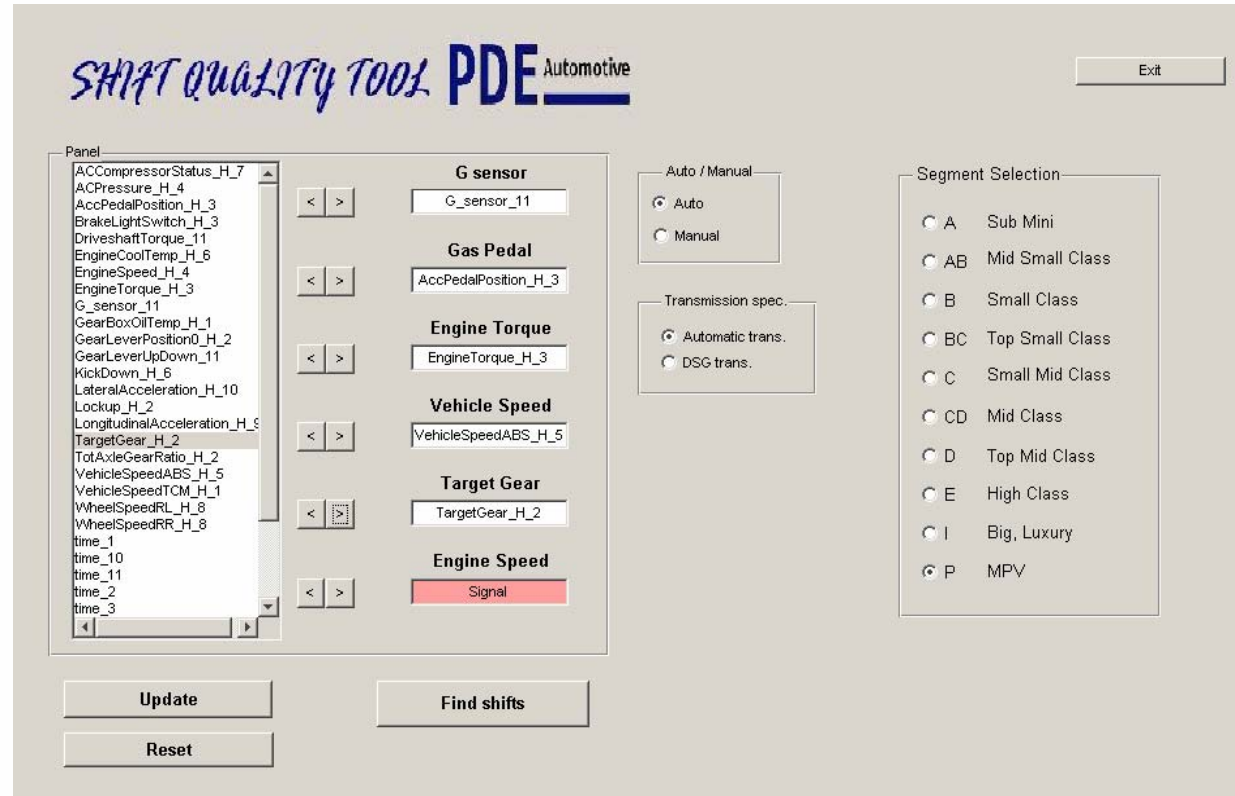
SHIFT QUALITY TOOL PDE Automotive

Exit

Panel

ACCompressorStatus_H_7
ACPressure_H_4
AccPedalPosition_H_3
BrakeLightSwitch_H_3
DriveshaftTorque_11
EngineCoolTemp_H_6
EngineSpeed_H_4
EngineTorque_H_3
G_sensor_11
GearBoxOilTemp_H_1
GearLeverPosition0_H_2
GearLeverUpDown_11
KickDown_H_6
LateralAcceleration_H_10
Lockup_H_2
LongitudinalAcceleration_H_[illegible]
TargetGear_H_2
TotAxleGearRatio_H_2
VehicleSpeedABS_H_5
VehicleSpeedTCM_H_1
WheelSpeedRL_H_8
WheelSpeedRR_H_8
time_1
time_10
time_11
time_2
time_3

< >

G sensor
G_sensor_11

< >

Gas Pedal
AccPedalPosition_H_3

< >

Engine Torque
EngineTorque_H_3

< >

Vehicle Speed
VehicleSpeedABS_H_5

< >

Target Gear
TargetGear_H_2

< >

Engine Speed
Signal

Auto / Manual
Auto
Manual

Transmission spec.
Automatic trans.
DSG trans.

Segment Selection
A Sub Mini
AB Mid Small Class
B Small Class
BC Top Small Class
C Small Mid Class
CD Mid Class
D Top Mid Class
E High Class
I Big, Luxury
P MPV

Update

Reset

Find shifts